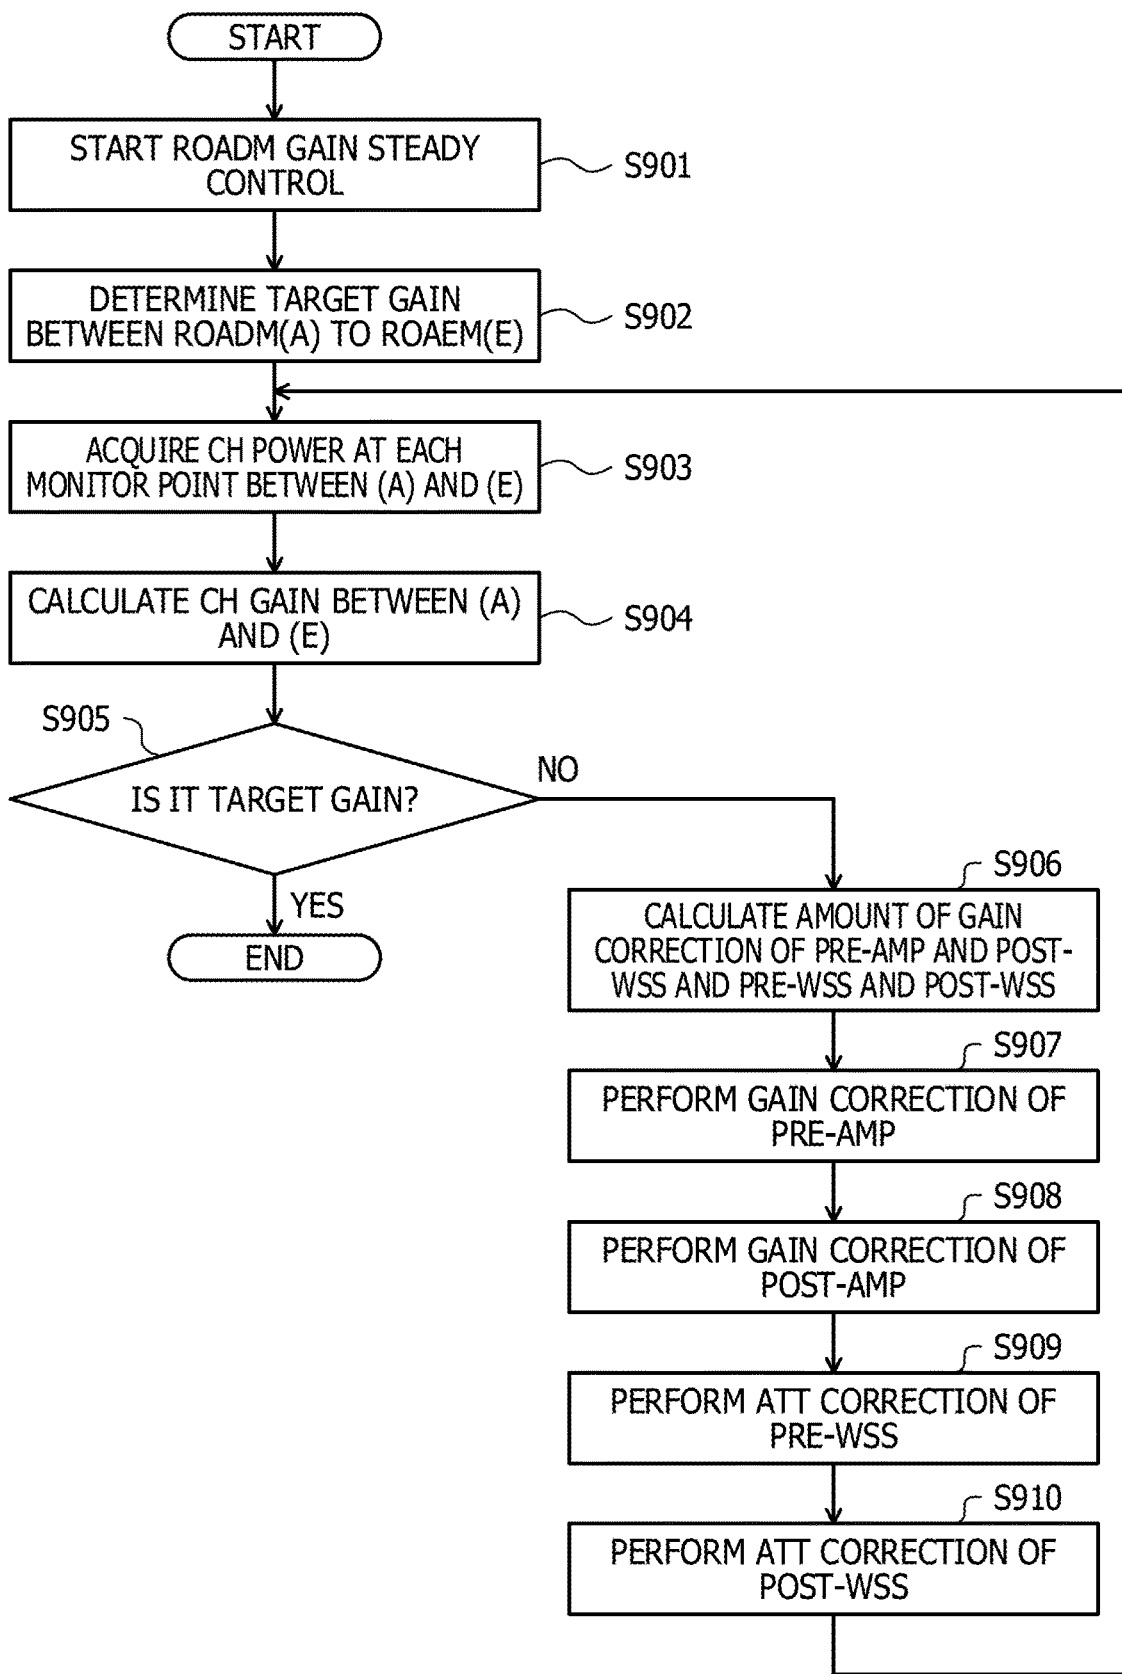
START

START ROADM GAIN STEADY CONTROL

S901

DETERMINE TARGET GAIN BETWEEN ROADM(A) TO ROAEM(E)

S902

ACQUIRE CH POWER AT EACH MONITOR POINT BETWEEN (A) AND (E)

S903

CALCULATE CH GAIN BETWEEN (A) AND (E)

S904

S905

IS IT TARGET GAIN?

NO

YES

END

S906

CALCULATE AMOUNT OF GAIN CORRECTION OF PRE-AMP AND POST-WSS AND PRE-WSS AND POST-WSS

S907

PERFORM GAIN CORRECTION OF PRE-AMP

S908

PERFORM GAIN CORRECTION OF POST-AMP

S909

PERFORM ATT CORRECTION OF PRE-WSS

S910

PERFORM ATT CORRECTION OF POST-WSS